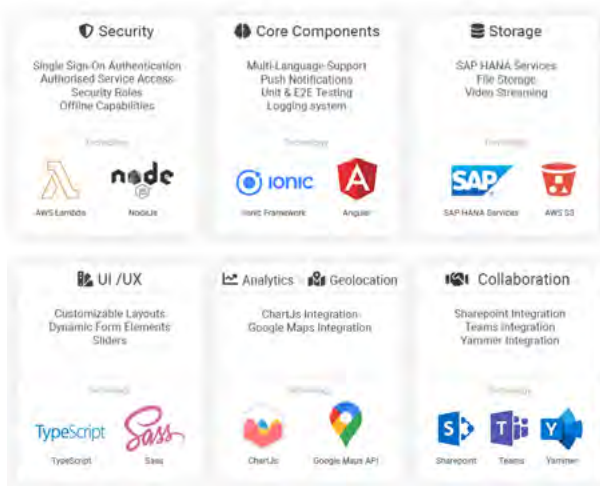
Security

Single Sign-On Authentication
Authorised Service Access
Security Roles
Offline Capabilities

Technology

node

AWS Lambda

NodeJs

Core Components

Multi-Language-Support
Push Notifications
Unit & E2E Testing
Logging system

Technology

ionic

Ionic Framework

Angular

Storage

SAP HANA Services
File Storage
Video Streaming

Technology

SAP

SAP HANA Services

AWS S3

UI /UX

Customizable Layouts
Dynamic Form Elements
Sliders

Technology

TypeScript

Sass

TypeScript

Sass

Analytics

Geolocation

ChartJs Integration
Google Maps Integration

Technology

ChartJs

Google Maps API

Collaboration

Sharepoint Integration
Teams Integration
Yammer Integration

Technology

Sharepoint

Teams

Yammer